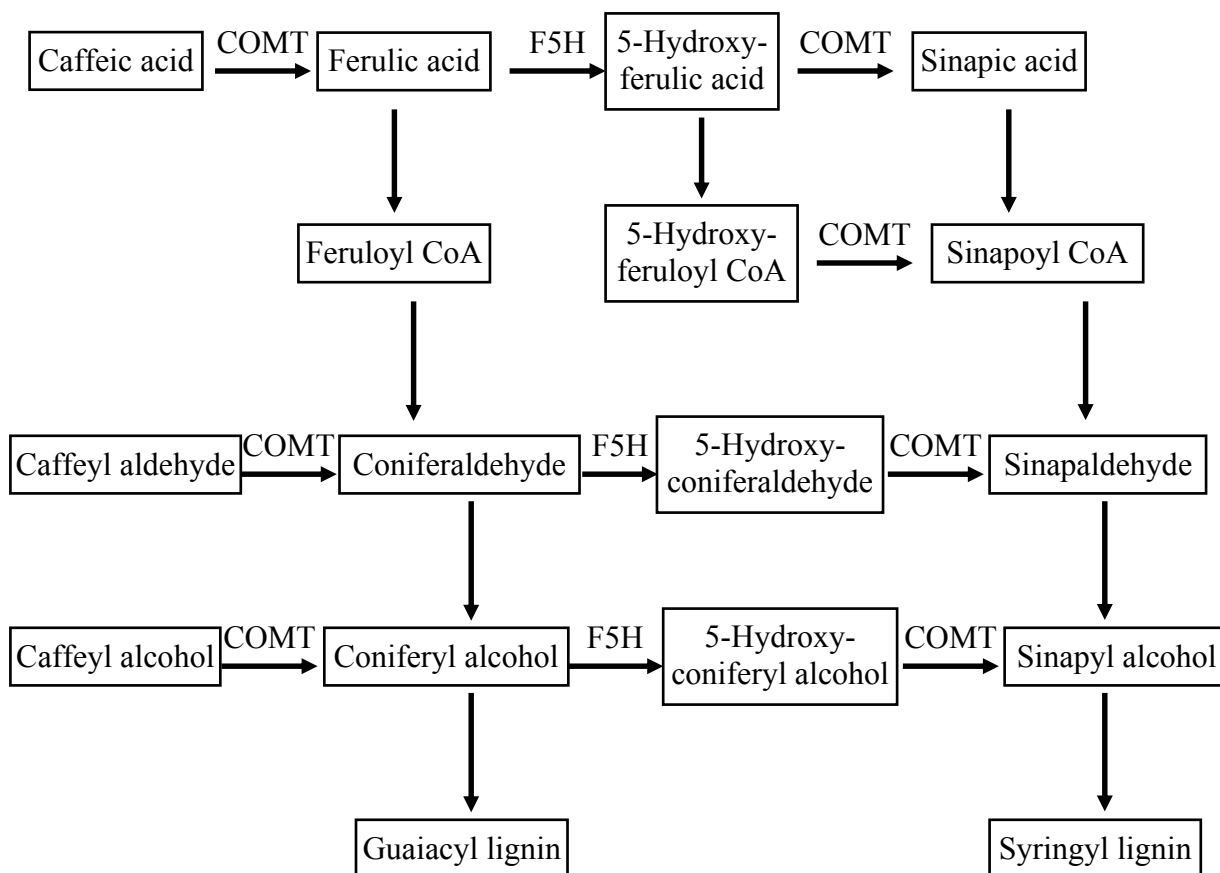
Caffeic acid COMT Ferulic acid F5H 5-Hydroxy-ferulic acid COMT Sinapic acid

Feruloyl CoA

5-Hydroxy-feruloyl CoA COMT Sinapoyl CoA

Caffeyl aldehyde COMT Coniferaldehyde F5H 5-Hydroxy-coniferaldehyde COMT Sinapaldehyde

Caffeyl alcohol COMT Coniferyl alcohol F5H 5-Hydroxy-coniferyl alcohol COMT Sinapyl alcohol

Guaiacyl lignin

Syringyl lignin